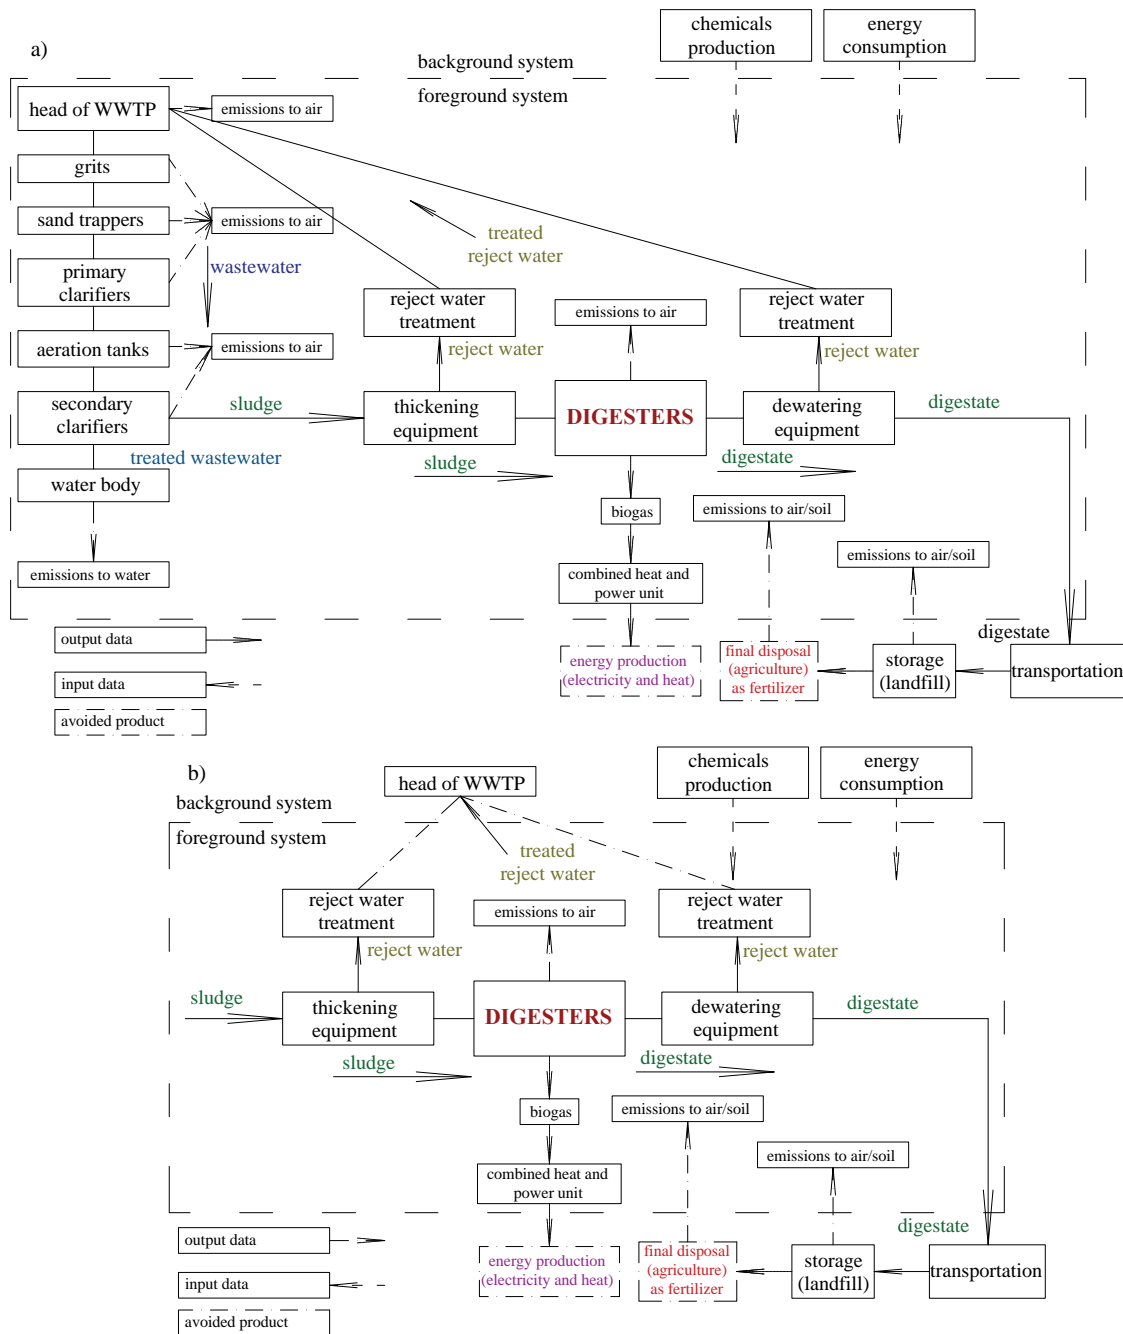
a)

chemicals production

energy consumption

background system

foreground system

head of WWTP

emissions to air

grits

sand trappers

emissions to air

primary clarifiers

wastewater

aeration tanks

emissions to air

secondary clarifiers

treated wastewater

water body

emissions to water

treated reject water

reject water treatment

reject water

thickening equipment

sludge

sludge

emissions to air

DIGESTERS

biogas

combined heat and power unit

energy production (electricity and heat)

reject water treatment

reject water

dewatering equipment

digestate

digestate

emissions to air/soil

emissions to air/soil

final disposal (agriculture) as fertilizer

storage (landfill)

digestate

transportation

output data

input data

avoided product

b)

head of WWTP

chemicals production

energy consumption

background system

foreground system

treated reject water

reject water treatment

reject water

sludge

thickening equipment

sludge

emissions to air

DIGESTERS

biogas

combined heat and power unit

energy production (electricity and heat)

reject water treatment

reject water

dewatering equipment

digestate

digestate

emissions to air/soil

emissions to air/soil

final disposal (agriculture) as fertilizer

storage (landfill)

digestate

transportation

output data

input data

avoided product